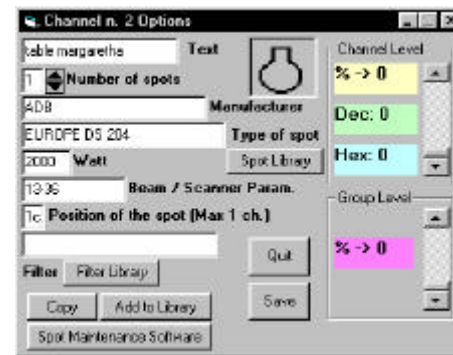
Channel n. 2 Options

table margaretha Text

1 Number of spots

ADB Manufacturer

EUROPE DS 204 Type of spot

2000 Watt

Spot Library

13-36 Beam / Scanner Param.

1c Position of the spot (Max 1 ch.)

Filter Filter Library

Quit

Save

Copy Add to Library

Spot Maintenance Software

Channel Level

% -> 0

Dec: 0

Hex: 0

Group Level

% -> 0